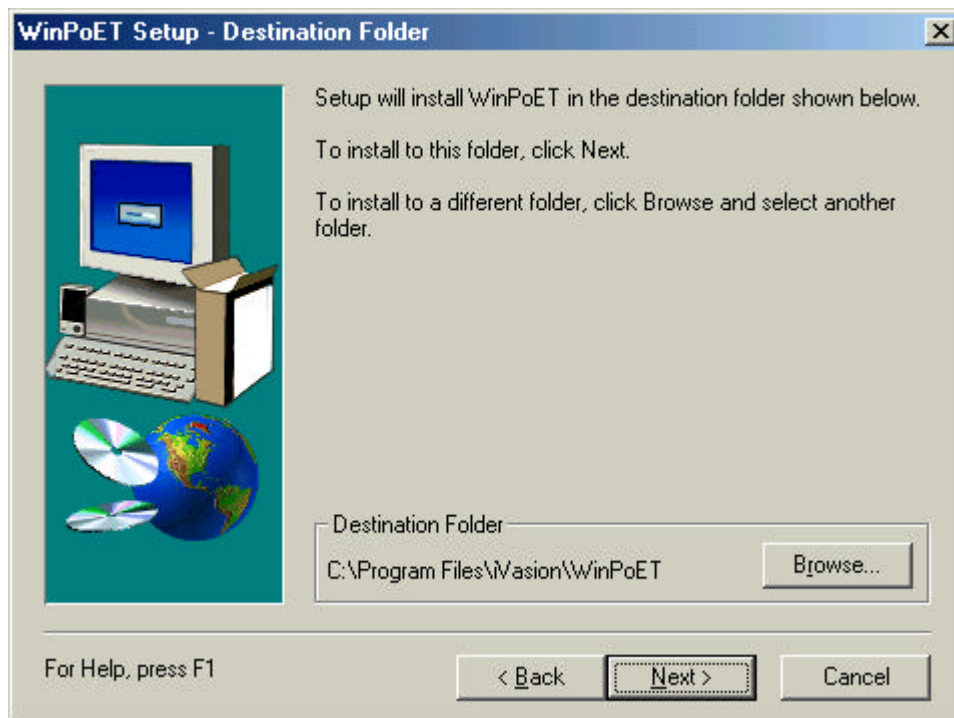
WinPoET Setup - Destination Folder

Setup will install WinPoET in the destination folder shown below.

To install to this folder, click Next.

To install to a different folder, click Browse and select another folder.

Destination Folder
C:\Program Files\iVasion\WinPoET
Browse...

For Help, press F1
< Back
Next >
Cancel